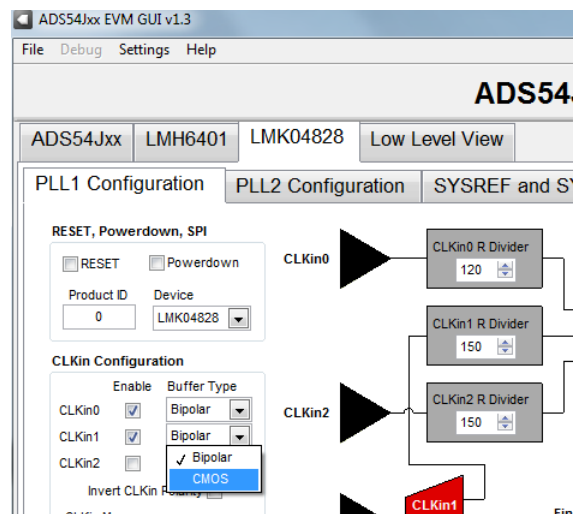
ADS54Jxx EVM GUI v1.3

File Debug Settings Help

ADS54

ADS54Jxx LMH6401 LMK04828 Low Level View

PLL1 Configuration PLL2 Configuration SYSREF and SY

RESET, Powerdown, SPI

RESET Powerdown

Product ID Device

0 LMK04828

CLKin Configuration

Enable Buffer Type

CLKin0 Bipolar

CLKin1 Bipolar

CLKin2

✓ Bipolar

CMOS

Invert CLKin Polarity

CLKin0

CLKin2

CLKin0 R Divider

120

CLKin1 R Divider

150

CLKin2 R Divider

150

CLKin1